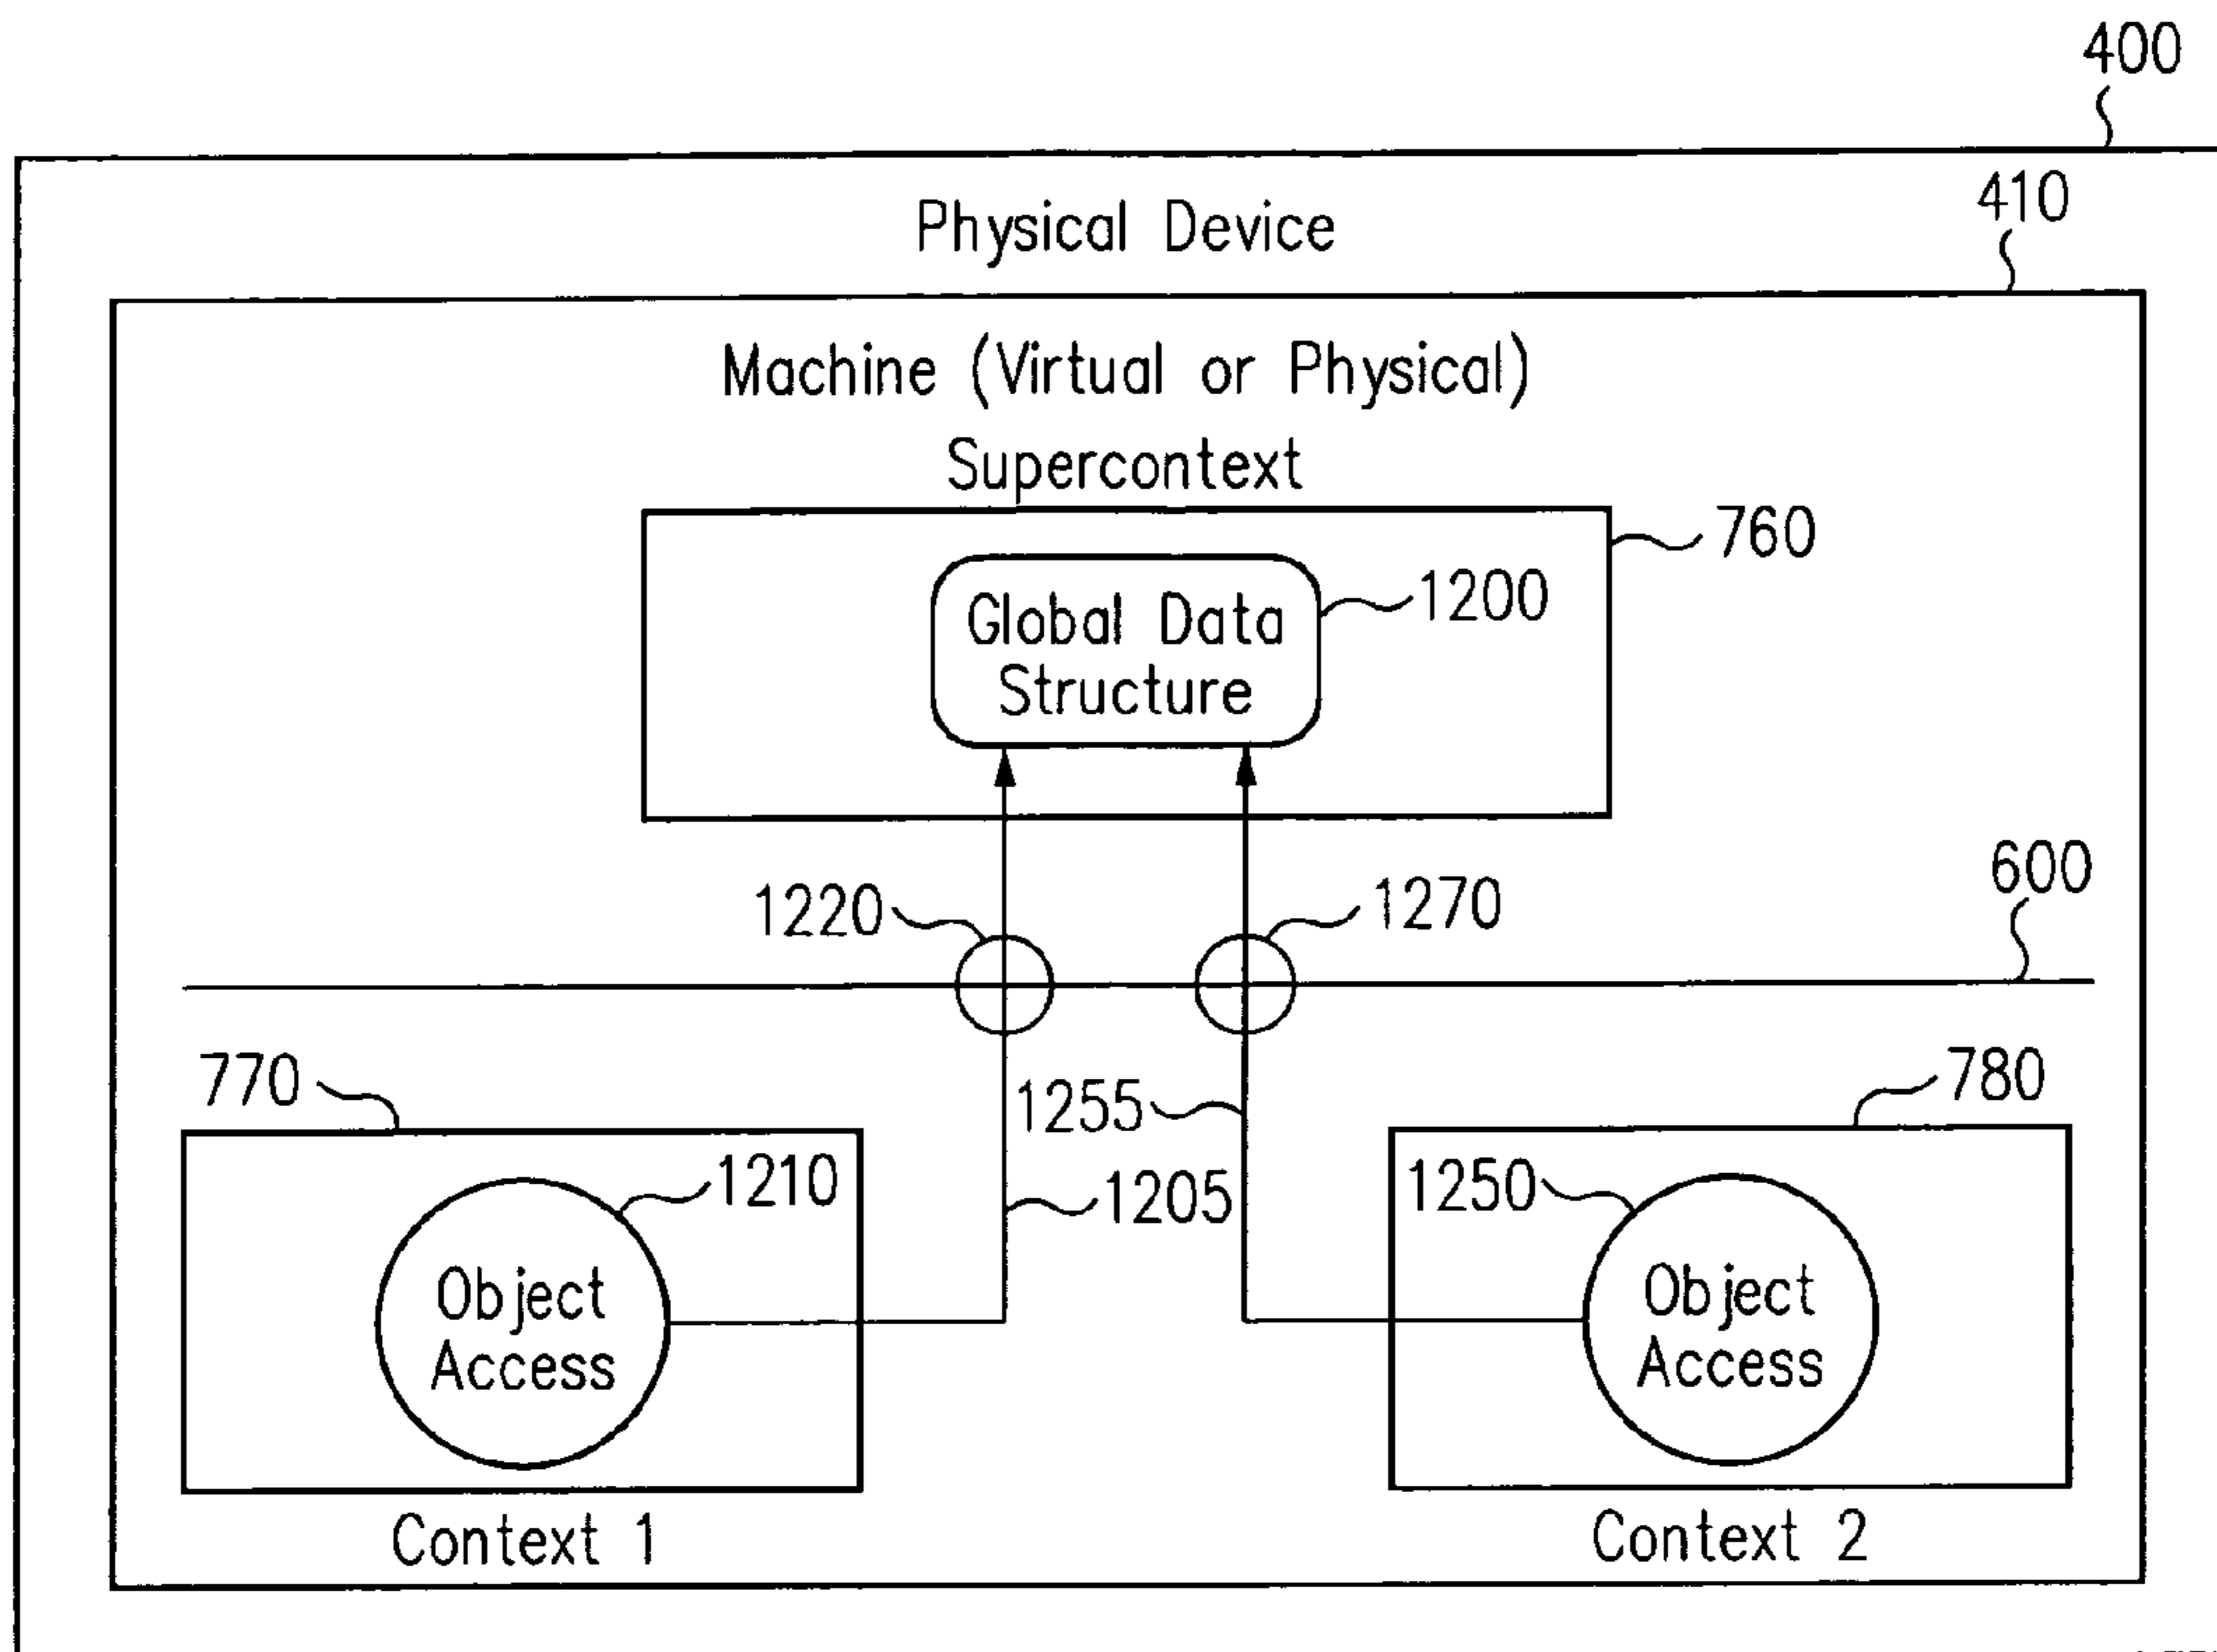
400

Physical Device

410

Machine (Virtual or Physical)

Supercontext

760

Global Data Structure

1200

600

1220

1270

770

1255

780

1210

1205

1250

Object Access

Object Access

Context 1

Context 2